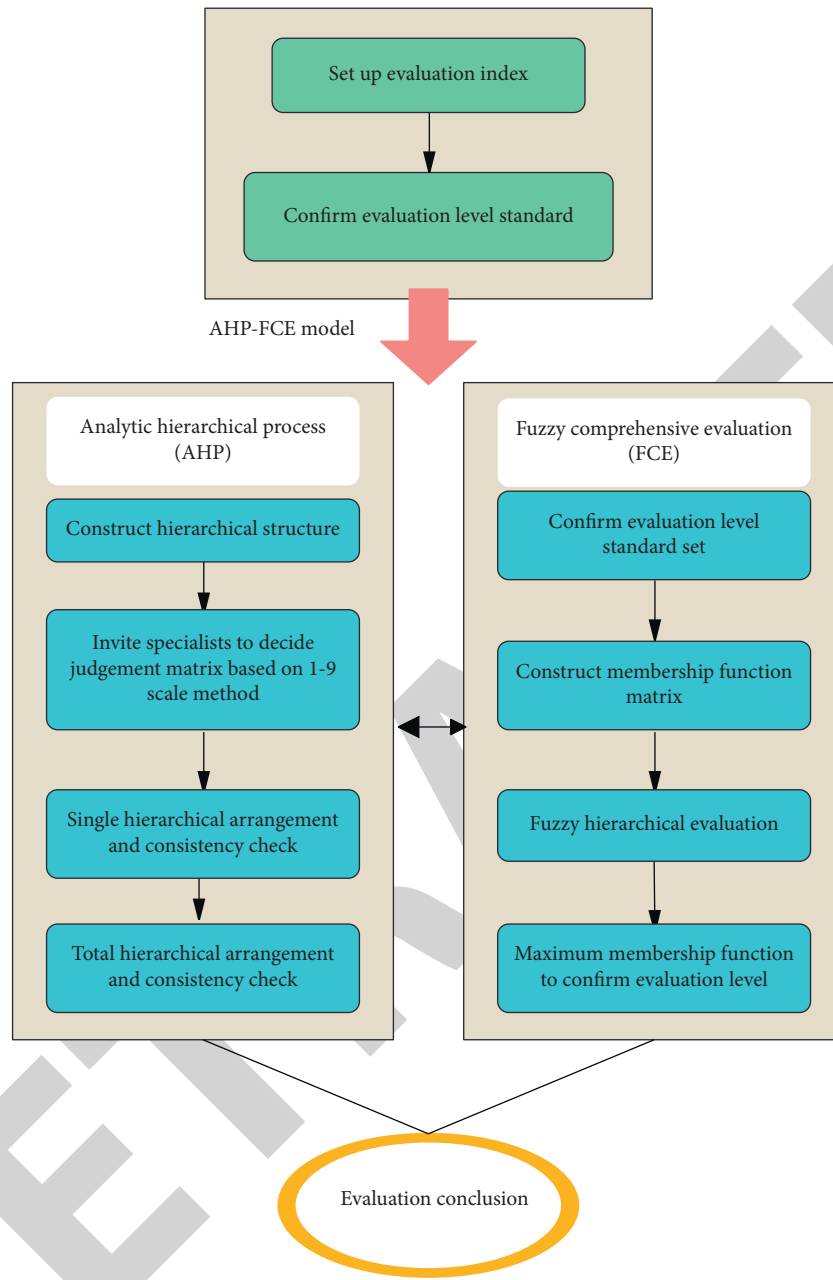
Set up evaluation index

Confirm evaluation level standard

AHP-FCE model

Analytic hierarchical process (AHP)

Construct hierarchical structure

Invite specialists to decide judgement matrix based on 1-9 scale method

Single hierarchical arrangement and consistency check

Total hierarchical arrangement and consistency check

Fuzzy comprehensive evaluation (FCE)

Confirm evaluation level standard set

Construct membership function matrix

Fuzzy hierarchical evaluation

Maximum membership function to confirm evaluation level

Evaluation conclusion